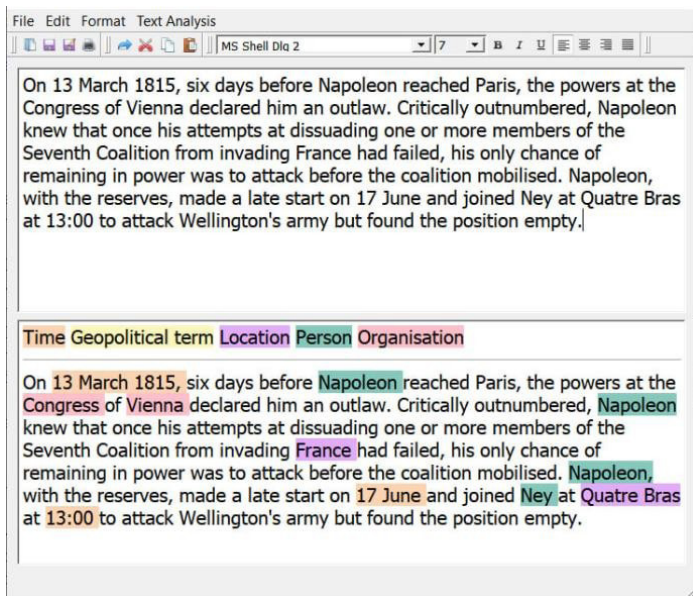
File Edit Format Text Analysis

MS Shell Dlg 2 7 B I U

On 13 March 1815, six days before Napoleon reached Paris, the powers at the Congress of Vienna declared him an outlaw. Critically outnumbered, Napoleon knew that once his attempts at dissuading one or more members of the Seventh Coalition from invading France had failed, his only chance of remaining in power was to attack before the coalition mobilised. Napoleon, with the reserves, made a late start on 17 June and joined Ney at Quatre Bras at 13:00 to attack Wellington's army but found the position empty.

Time Geopolitical term Location Person Organisation

On 13 March 1815, six days before Napoleon reached Paris, the powers at the Congress of Vienna declared him an outlaw. Critically outnumbered, Napoleon knew that once his attempts at dissuading one or more members of the Seventh Coalition from invading France had failed, his only chance of remaining in power was to attack before the coalition mobilised. Napoleon, with the reserves, made a late start on 17 June and joined Ney at Quatre Bras at 13:00 to attack Wellington's army but found the position empty.